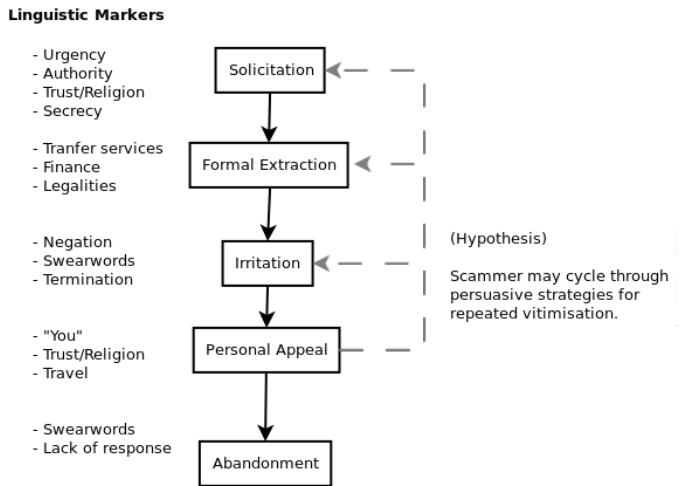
**Linguistic Markers**

- Urgency
- Authority
- Trust/Religion
- Secrecy

Solicitation

- Tranfer services
- Finance
- Legalities

Formal Extraction

- Negation
- Swearwords
- Termination

Irritation

(Hypothesis)

Scammer may cycle through persuasive strategies for repeated vitimisation.

- "You"
- Trust/Religion
- Travel

Personal Appeal

- Swearwords
- Lack of response

Abandonment